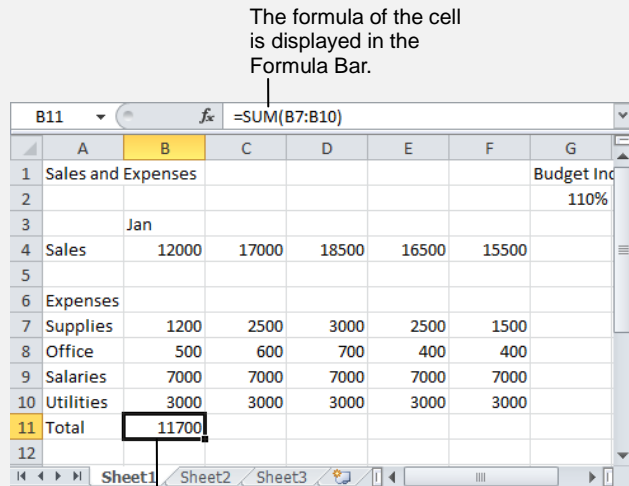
The formula of the cell is displayed in the Formula Bar.

B11 $f_x$ =SUM(B7:B10)

| | A | B | C | D | E | F | G |
|---|---|---|---|---|---|---|---|
| 1 | Sales and Expenses | | | | | | Budget Inc |
| 2 | | | | | | | 110% |
| 3 | | Jan | | | | | |
| 4 | Sales | 12000 | 17000 | 18500 | 16500 | 15500 | |
| 5 | | | | | | | |
| 6 | Expenses | | | | | | |
| 7 | Supplies | 1200 | 2500 | 3000 | 2500 | 1500 | |
| 8 | Office | 500 | 600 | 700 | 400 | 400 | |
| 9 | Salaries | 7000 | 7000 | 7000 | 7000 | 7000 | |
| 10 | Utilities | 3000 | 3000 | 3000 | 3000 | 3000 | |
| 11 | Total | 11700 | | | | | |
| 12 | | | | | | | |

Sheet1 Sheet2 Sheet3